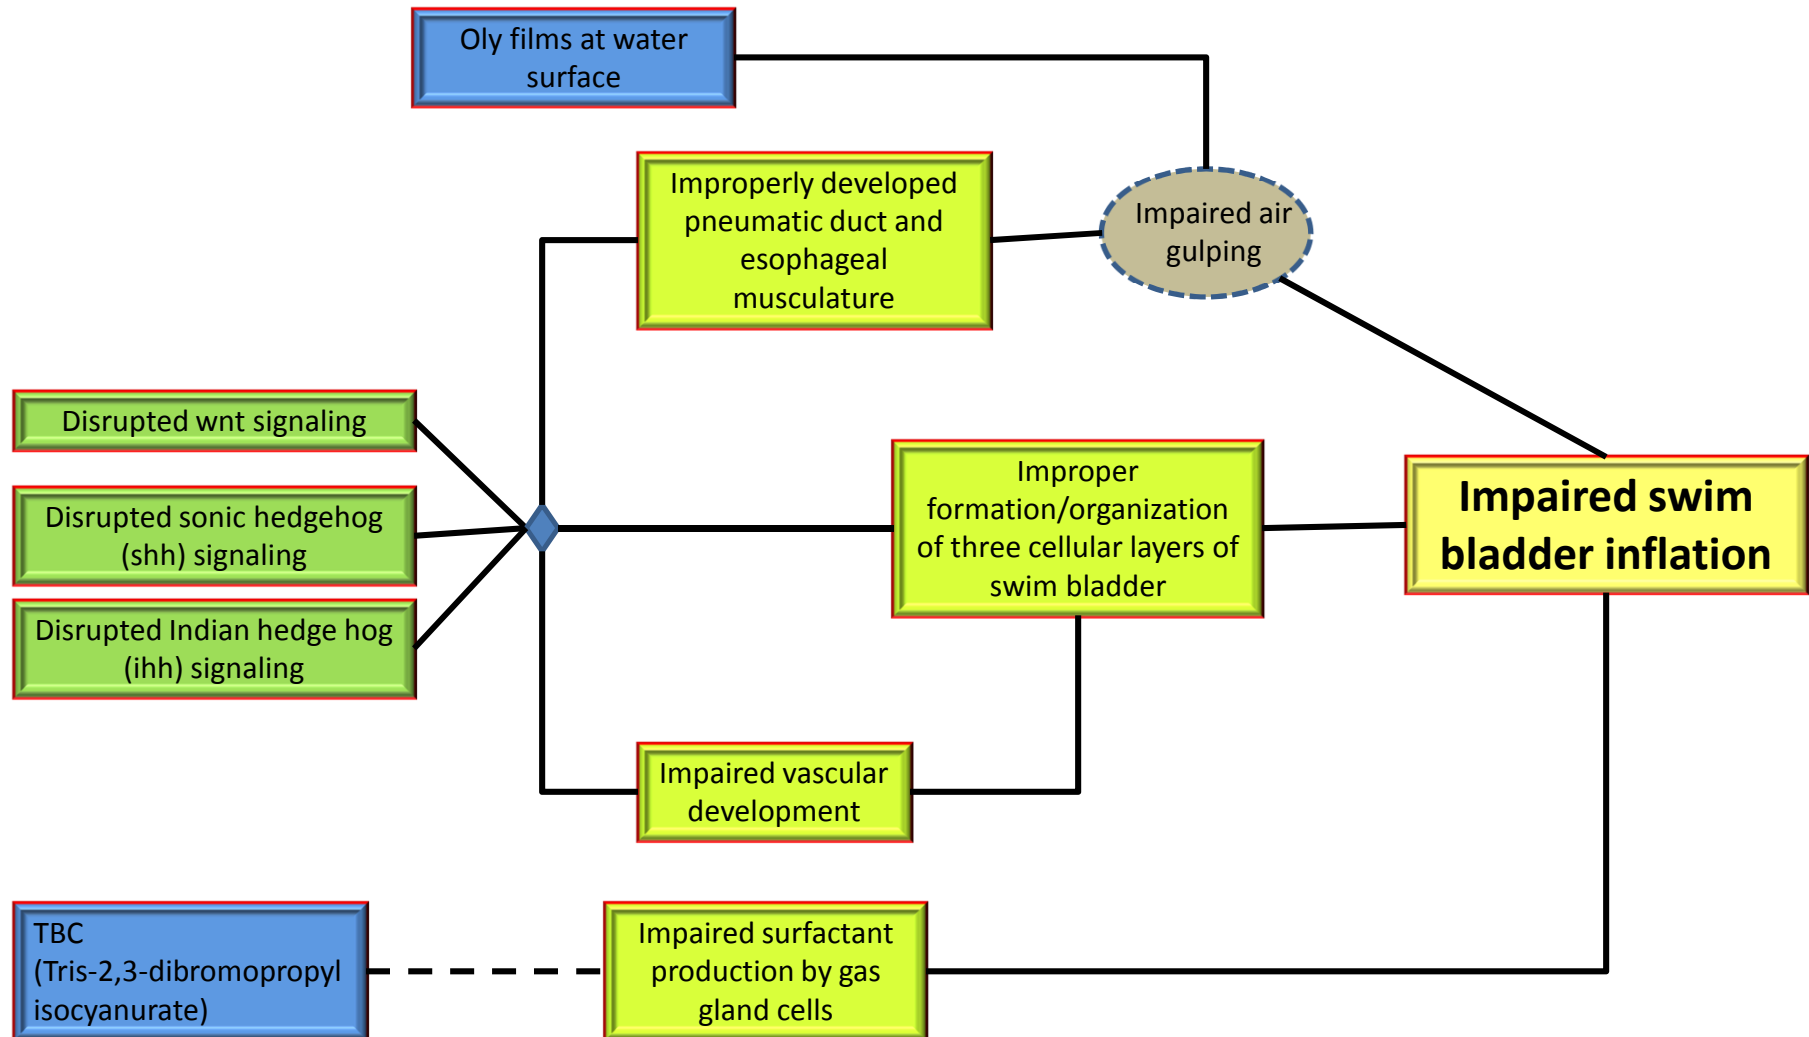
Oly films at water surface

Improperly developed pneumatic duct and esophageal musculature

Impaired air gulping

Disrupted wnt signaling

Disrupted sonic hedgehog (shh) signaling

Disrupted Indian hedge hog (ihh) signaling

Improper formation/organization of three cellular layers of swim bladder

Impaired swim bladder inflation

Impaired vascular development

TBC (Tris-2,3-dibromopropyl isocyanurate)

Impaired surfactant production by gas gland cells